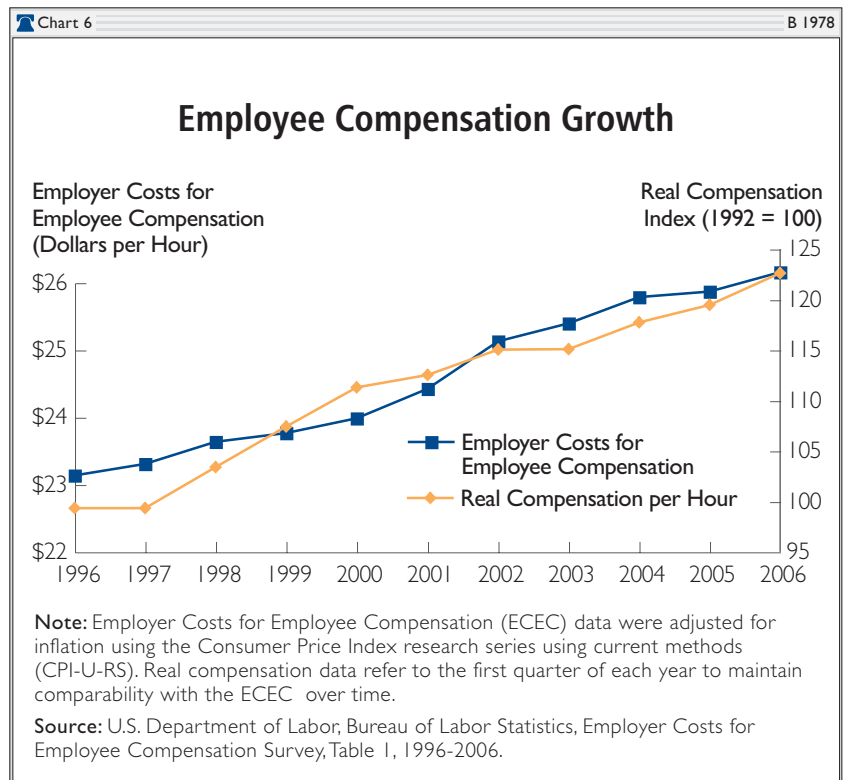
Chart 6

B 1978

Employee Compensation Growth

Employer Costs for Employee Compensation (Dollars per Hour)

Real Compensation Index (1992 = 100)

$26
$25
$24
$23
$22

125
120
115
110
105
100
95

1996 1997 1998 1999 2000 2001 2002 2003 2004 2005 2006

Employer Costs for Employee Compensation

Real Compensation per Hour

Note: Employer Costs for Employee Compensation (ECEC) data were adjusted for inflation using the Consumer Price Index research series using current methods (CPI-U-RS). Real compensation data refer to the first quarter of each year to maintain comparability with the ECEC over time.

Source: U.S. Department of Labor, Bureau of Labor Statistics, Employer Costs for Employee Compensation Survey, Table 1, 1996-2006.